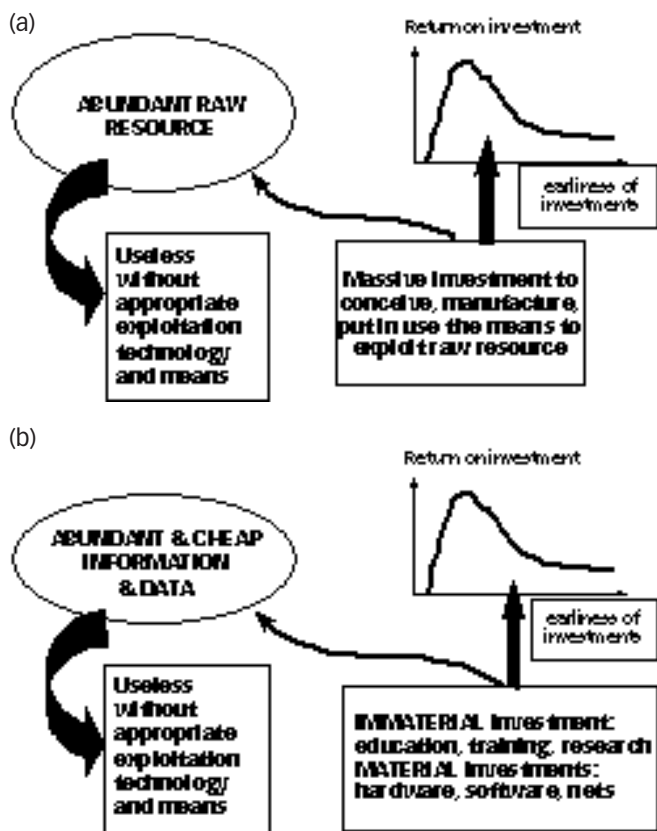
(a)

Return on investment

ABUNDANT RAW RESOURCE

earliness of investments

Useless without appropriate exploitation technology and means

Massive investment to conceive, manufacture, put in use the means to exploit raw resource

(b)

Return on investment

ABUNDANT & CHEAP INFORMATION & DATA

earliness of investments

Useless without appropriate exploitation technology and means

IMMATERIAL investment: education, training, research
MATERIAL investments: hardware, software, nets